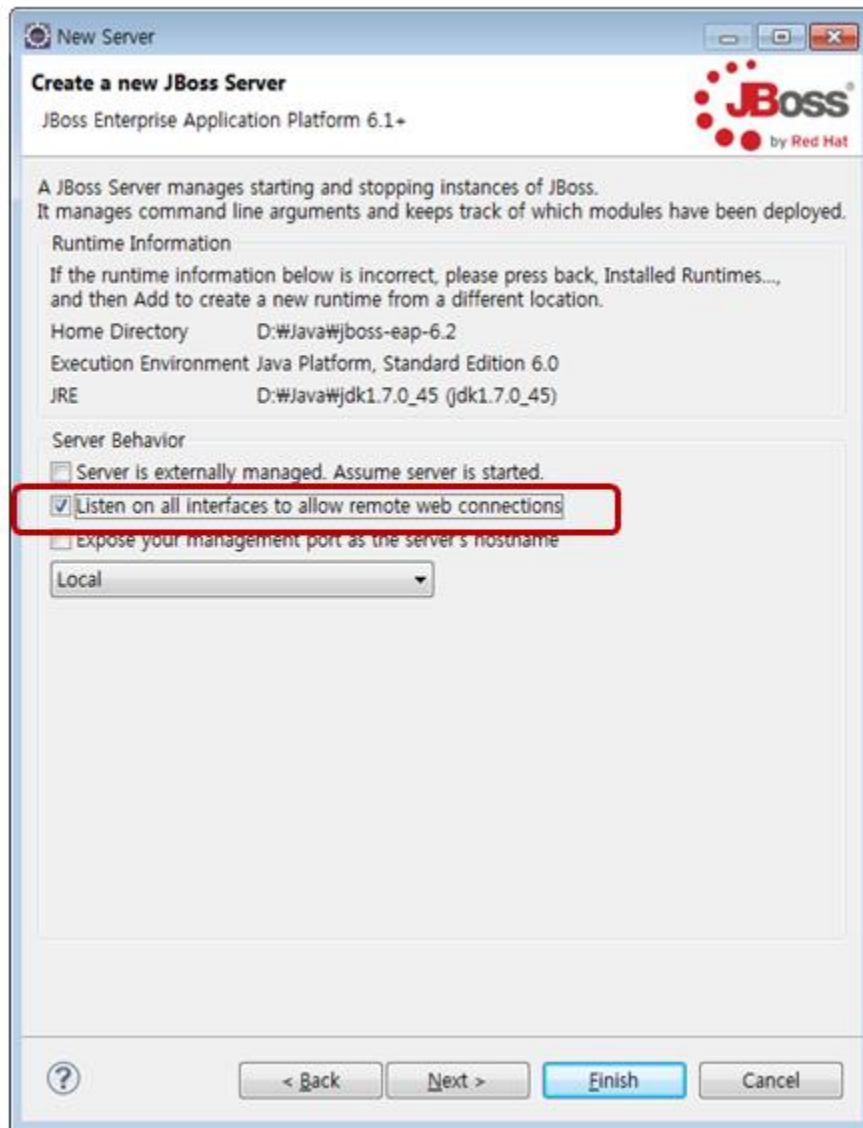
New Server

Create a new JBoss Server

JBoss Enterprise Application Platform 6.1+

JBoss by Red Hat

A JBoss Server manages starting and stopping instances of JBoss. It manages command line arguments and keeps track of which modules have been deployed.

Runtime Information

If the runtime information below is incorrect, please press back, Installed Runtimes..., and then Add to create a new runtime from a different location.

Home Directory D:₩Java₩jboss-eap-6.2

Execution Environment Java Platform, Standard Edition 6.0

JRE D:₩Java₩jdk1.7.0_45 (jdk1.7.0_45)

Server Behavior

Server is externally managed. Assume server is started.

Listen on all interfaces to allow remote web connections

Expose your management port as the server's hostname

Local

?

< Back

Next >

Finish

Cancel